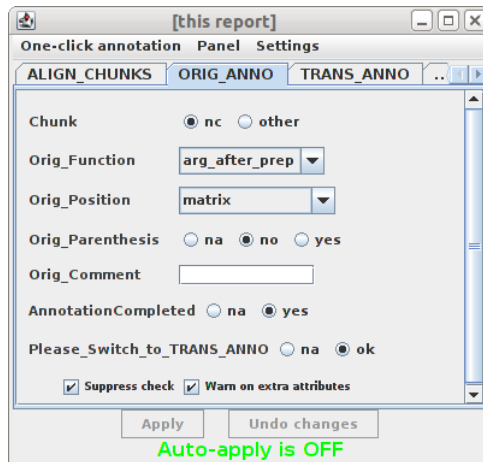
[this report]

One-click annotation Panel Settings

ALIGN_CHUNKS ORIG_ANNO TRANS_ANNO ..

Chunk nc other

Orig_Function arg_after_prep

Orig_Position matrix

Orig_Parenthesis na no yes

Orig_Comment

AnnotationCompleted na yes

Please_Switch_to_TRANS_ANNO na ok

Suppress check Warn on extra attributes

Apply Undo changes

Auto-apply is OFF